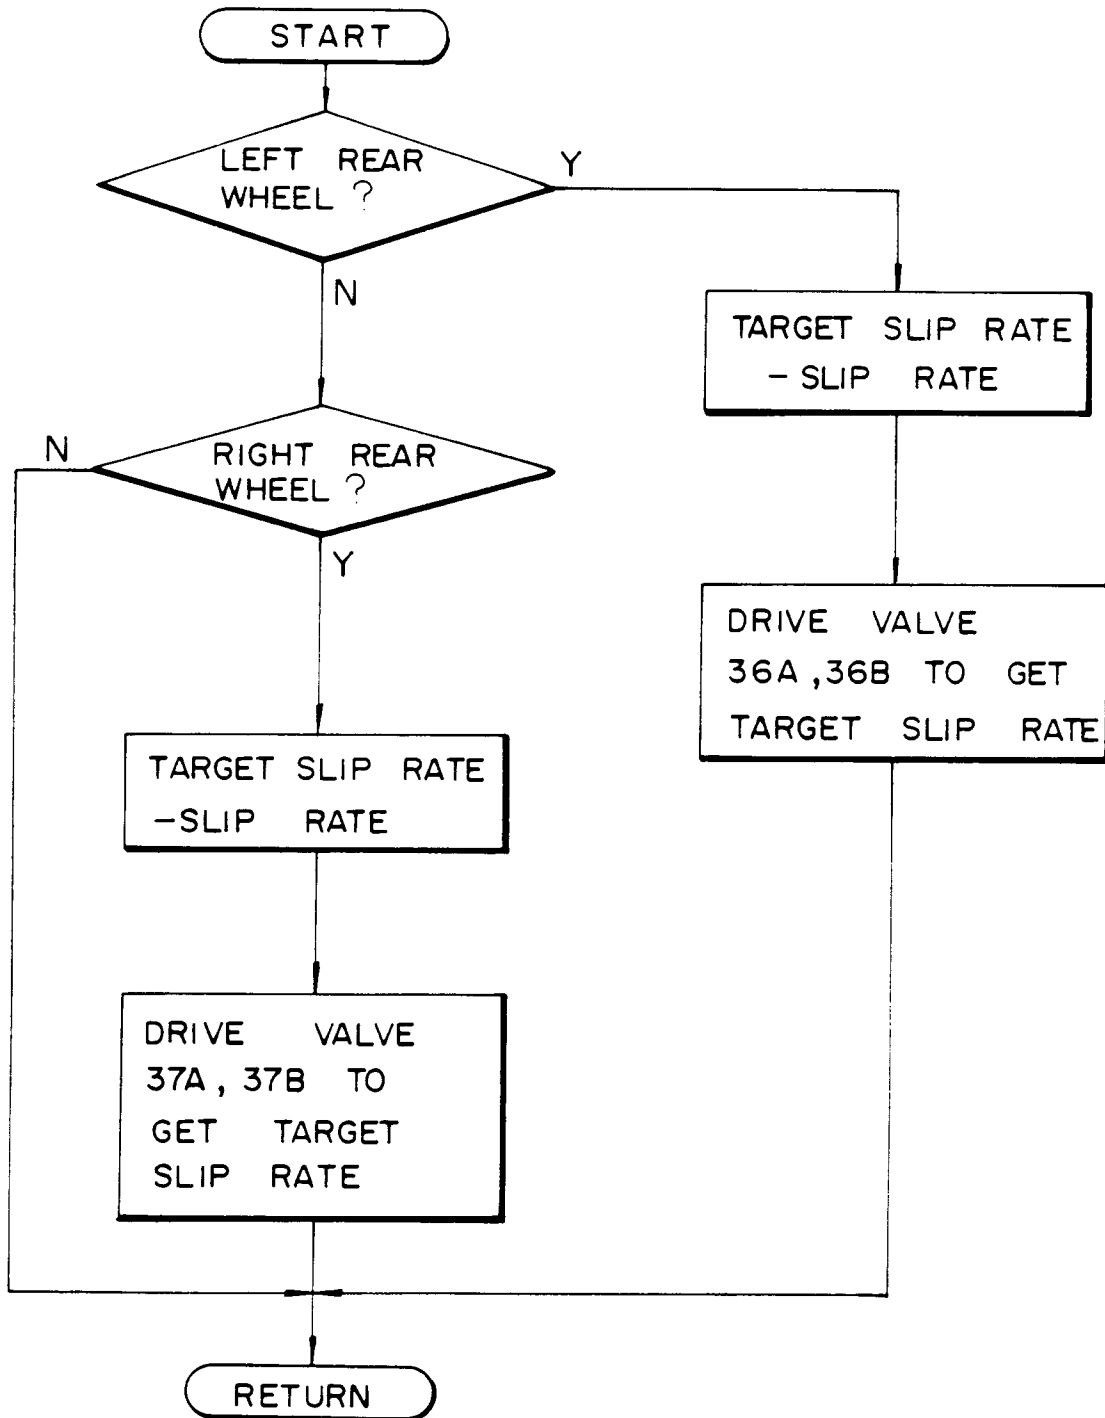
START

LEFT REAR WHEEL ?

Y

N

TARGET SLIP RATE
– SLIP RATE

N

RIGHT REAR WHEEL ?

Y

DRIVE VALVE
36A ,36B TO GET
TARGET SLIP RATE

TARGET SLIP RATE
–SLIP RATE

DRIVE VALVE
37A , 37B TO
GET TARGET
SLIP RATE

RETURN